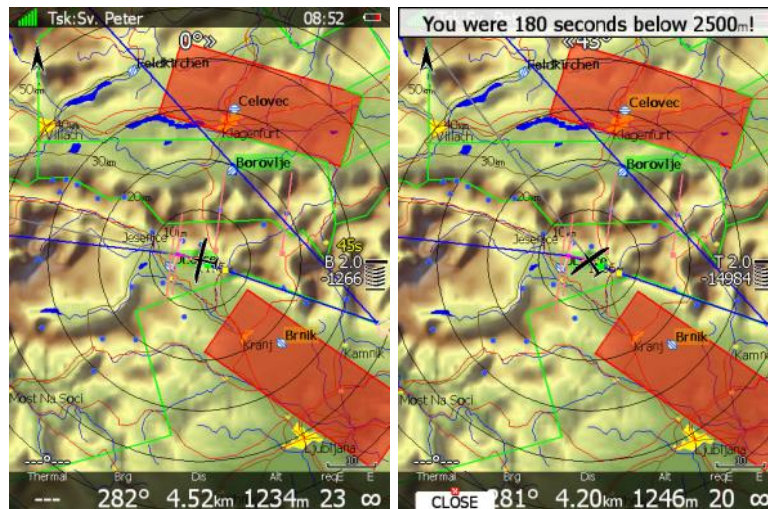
Tsk:Sv. Peter 08:52

0°»

Feldkirchen

50km

40km

Villach

Celovec

Klagenfurt

30km

Borovlje

20km

10km

Jesenice

45s

B 2.0

-1266

Brnik

Kranj

Kamnik

Most Na Soci

Ljubljana

Thermal Brg Dis Alt reqE E

--- 282° 4.52km 1234m 23 ∞

You were 180 seconds below 2500m!

«45s»

Feldkirchen

50km

40km

Villach

Celovec

Klagenfurt

30km

Borovlje

20km

10km

Jesenice

T 2.0

-14984

Brnik

Kranj

Kamnik

Most Na Soci

Ljubljana

Thermal Brg Dis Alt reqE E

CLOSE 281° 4.20km 1246m 20 ∞